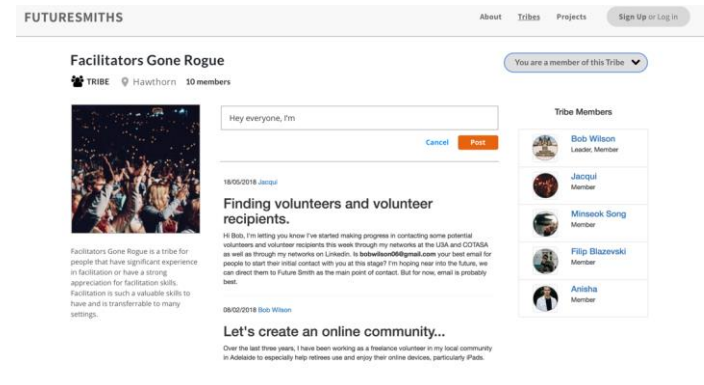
FUTURESMITHS

About Tribes Projects Sign Up or Log in

Facilitators Gone Rogue

TRIBE Hawthorn 10 members

You are a member of this Tribe

Facilitators Gone Rogue is a tribe for people that have significant experience in facilitation or have a strong appreciation for facilitation skills. Facilitation is such a valuable skills to have and is transferrable to many settings.

Hey everyone, I'm

Cancel Post

18/05/2018 Jacqui

Finding volunteers and volunteer recipients.

Hi Bob, I'm letting you know I've started making progress in contacting some potential volunteers and volunteer recipients this week through my networks at the U3A and COTASA as well as through my networks on LinkedIn. Is bobwilson06@gmail.com your best email for people to start their initial contact with you at this stage? I'm hoping near into the future, we can direct them to Future Smith as the main point of contact. But for now, email is probably best.

08/02/2018 Bob Wilson

Let's create an online community...

Over the last three years, I have been working as a freelance volunteer in my local community in Adelaide to especially help retirees use and enjoy their online devices, particularly iPads.

Tribe Members

Bob Wilson
Leader, Member

Jacqui
Member

Minseok Song
Member

Filip Blazevski
Member

Anisha
Member